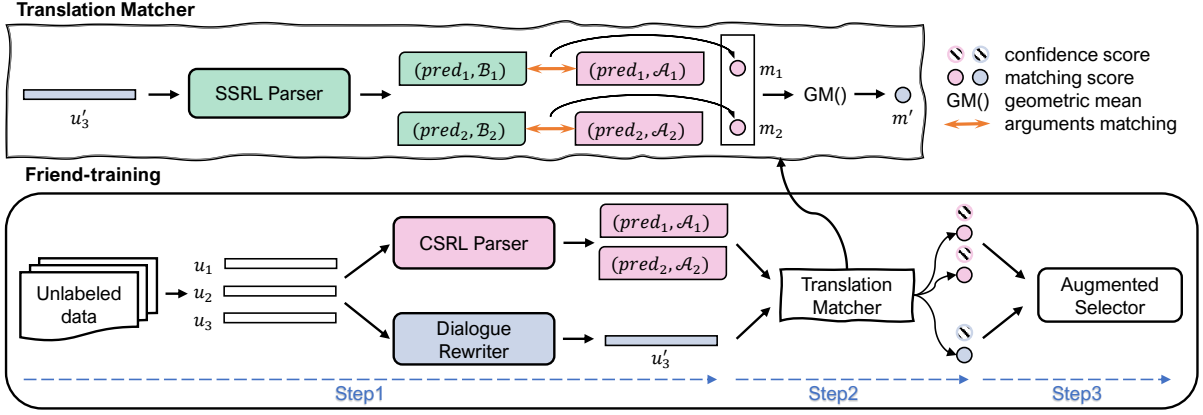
Translation Matcher

$u'_3$

SSRL Parser

$(pred_1, \mathcal{B}_1)$

$(pred_1, \mathcal{A}_1)$

$(pred_2, \mathcal{B}_2)$

$(pred_2, \mathcal{A}_2)$

$m_1$

$m_2$

GM()

$m'$

confidence score

matching score

GM() geometric mean

arguments matching

Friend-training

Unlabeled data

$u_1$

$u_2$

$u_3$

CSRL Parser

$(pred_1, \mathcal{A}_1)$

$(pred_2, \mathcal{A}_2)$

Dialogue Rewriter

$u'_3$

Translation Matcher

Augmented Selector

Step1

Step2

Step3